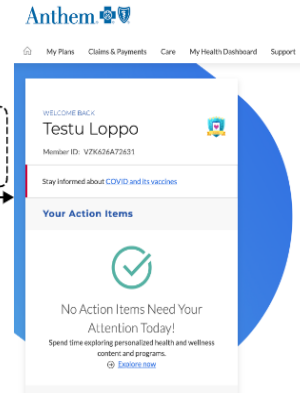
Anthem

My Plans Claims & Payments Care My Health Dashboard Support

WELCOME BACK
Testu Loppo
Member ID: VZK626A72631

Stay informed about COVID and its vaccines

Your Action Items

No Action Items Need Your Attention Today!
Spend time exploring personalized health and wellness content and programs.
Explore now